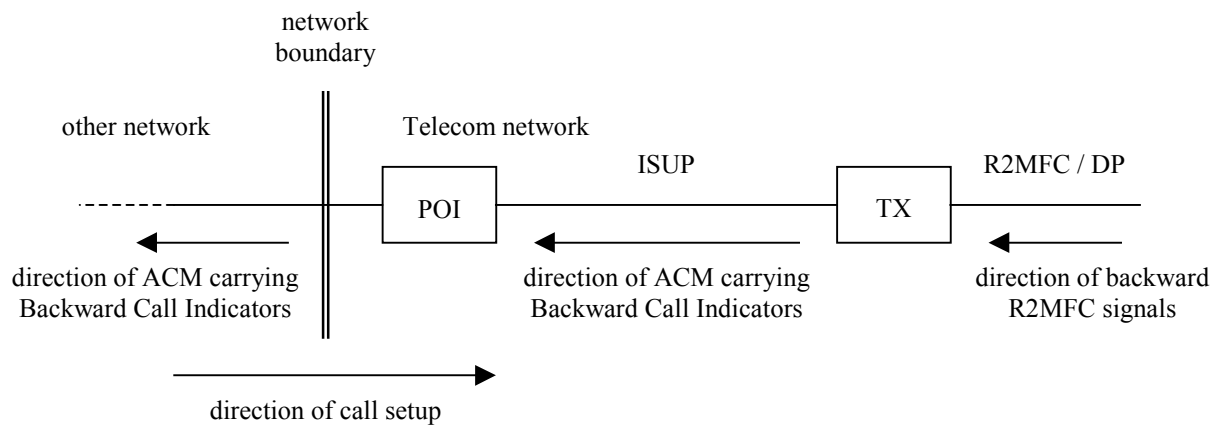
network boundary

other network

Telecom network

ISUP

R2MFC / DP

POI

TX

direction of ACM carrying Backward Call Indicators

direction of ACM carrying Backward Call Indicators

direction of backward R2MFC signals

direction of call setup